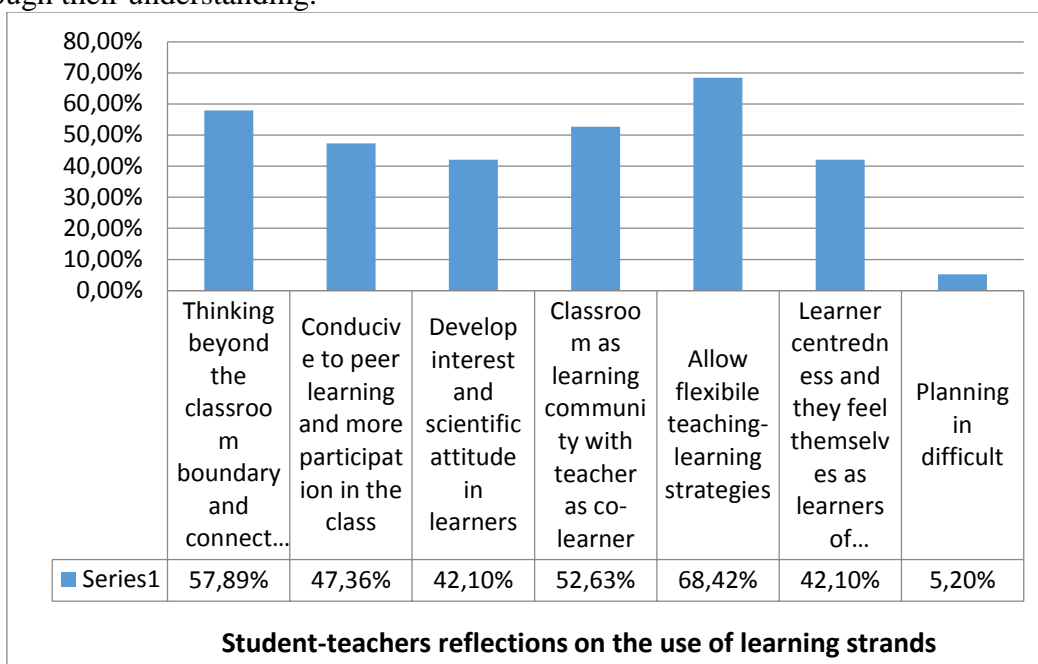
ough their understanding.

80,00%
70,00%
60,00%
50,00%
40,00%
30,00%
20,00%
10,00%
0,00%

| | Thinking beyond the classroom boundary and connect… | Conducive to peer learning and more participation in the class | Develop interest and scientific attitude in learners | Classroom as learning community with teacher as co-learner | Allow flexibile teaching-learning strategies | Learner centredness and they feel themselves as learners of… | Planning in difficult |
|---|---|---|---|---|---|---|---|
| Series1 | 57,89% | 47,36% | 42,10% | 52,63% | 68,42% | 42,10% | 5,20% |

Student-teachers reflections on the use of learning strands